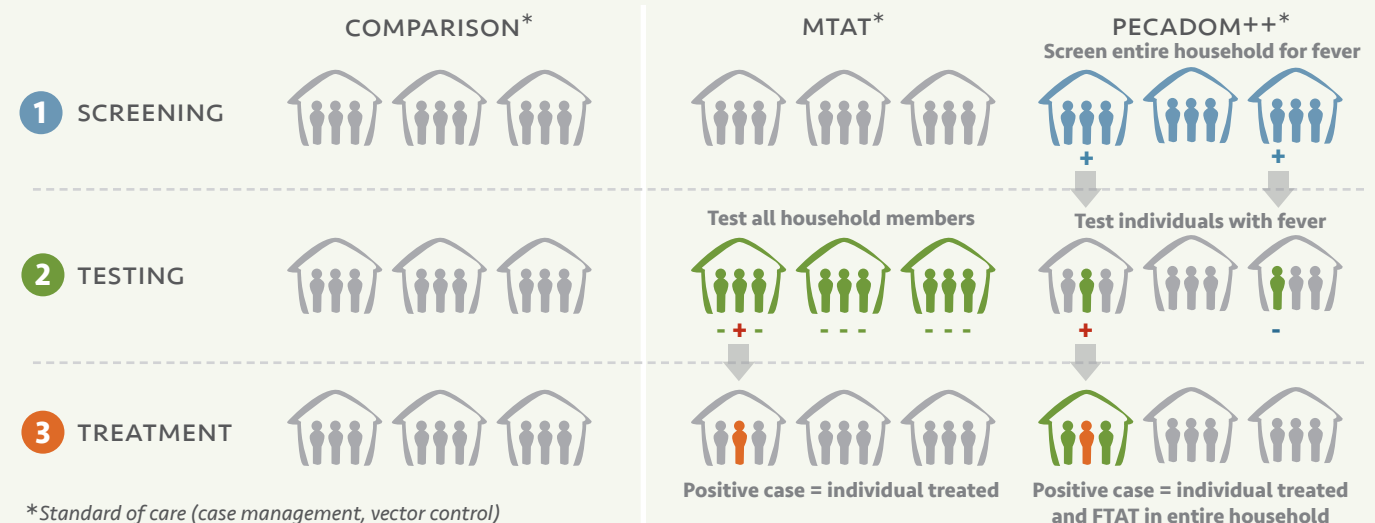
COMPARISON*

MTAT*

PECADOM++*

Screen entire household for fever

1 SCREENING

+ +

Test all household members

Test individuals with fever

2 TESTING

- + - - - - - - -

+ -

3 TREATMENT

Positive case = individual treated

Positive case = individual treated and FTAT in entire household

*Standard of care (case management, vector control)